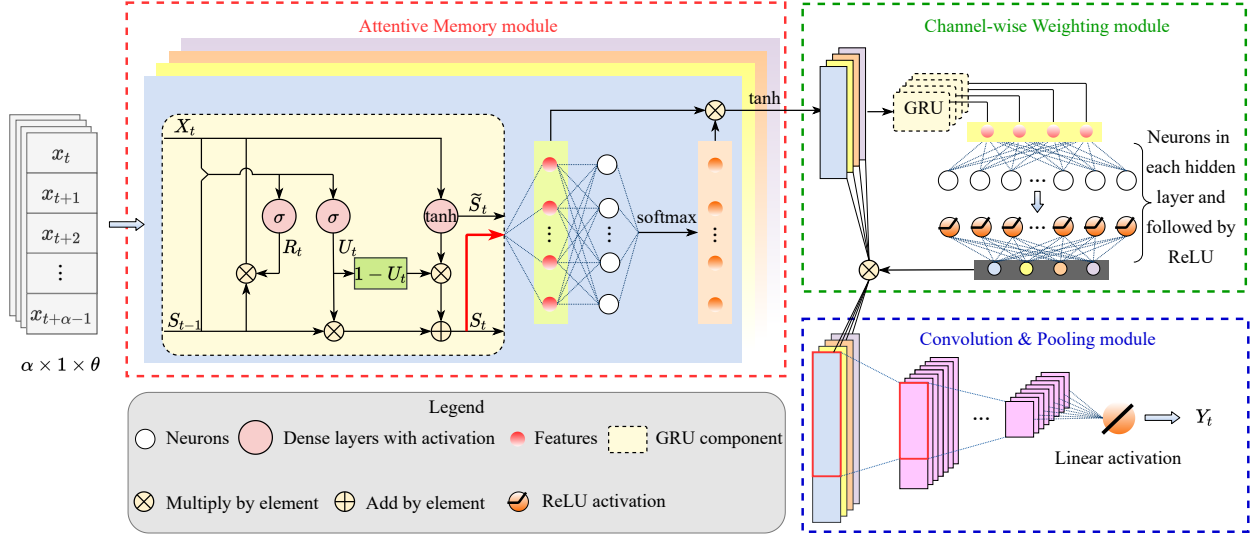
Attentive Memory module

Channel-wise Weighting module

$x_t$
$x_{t+1}$
$x_{t+2}$
$\vdots$
$x_{t+\alpha-1}$

$\alpha \times 1 \times \theta$

$X_t$
$\sigma$
$\sigma$
tanh
$R_t$
$U_t$
$\widetilde{S}_t$
$1-U_t$
$S_{t-1}$
$S_t$

softmax
tanh

GRU

Neurons in each hidden layer and followed by ReLU

Convolution & Pooling module

$Y_t$
Linear activation

Legend
Neurons
Dense layers with activation
Features
GRU component
Multiply by element
Add by element
ReLU activation